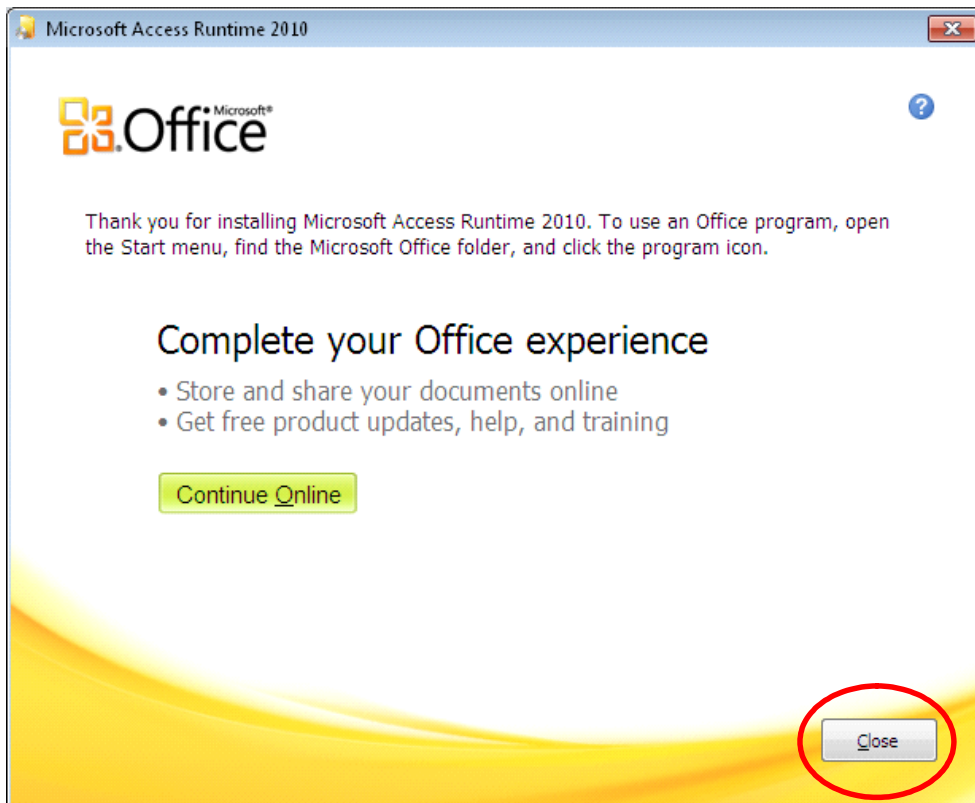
Microsoft Access Runtime 2010

Microsoft® Office

?

Thank you for installing Microsoft Access Runtime 2010. To use an Office program, open the Start menu, find the Microsoft Office folder, and click the program icon.

Complete your Office experience

• Store and share your documents online
• Get free product updates, help, and training

Continue Online

Close